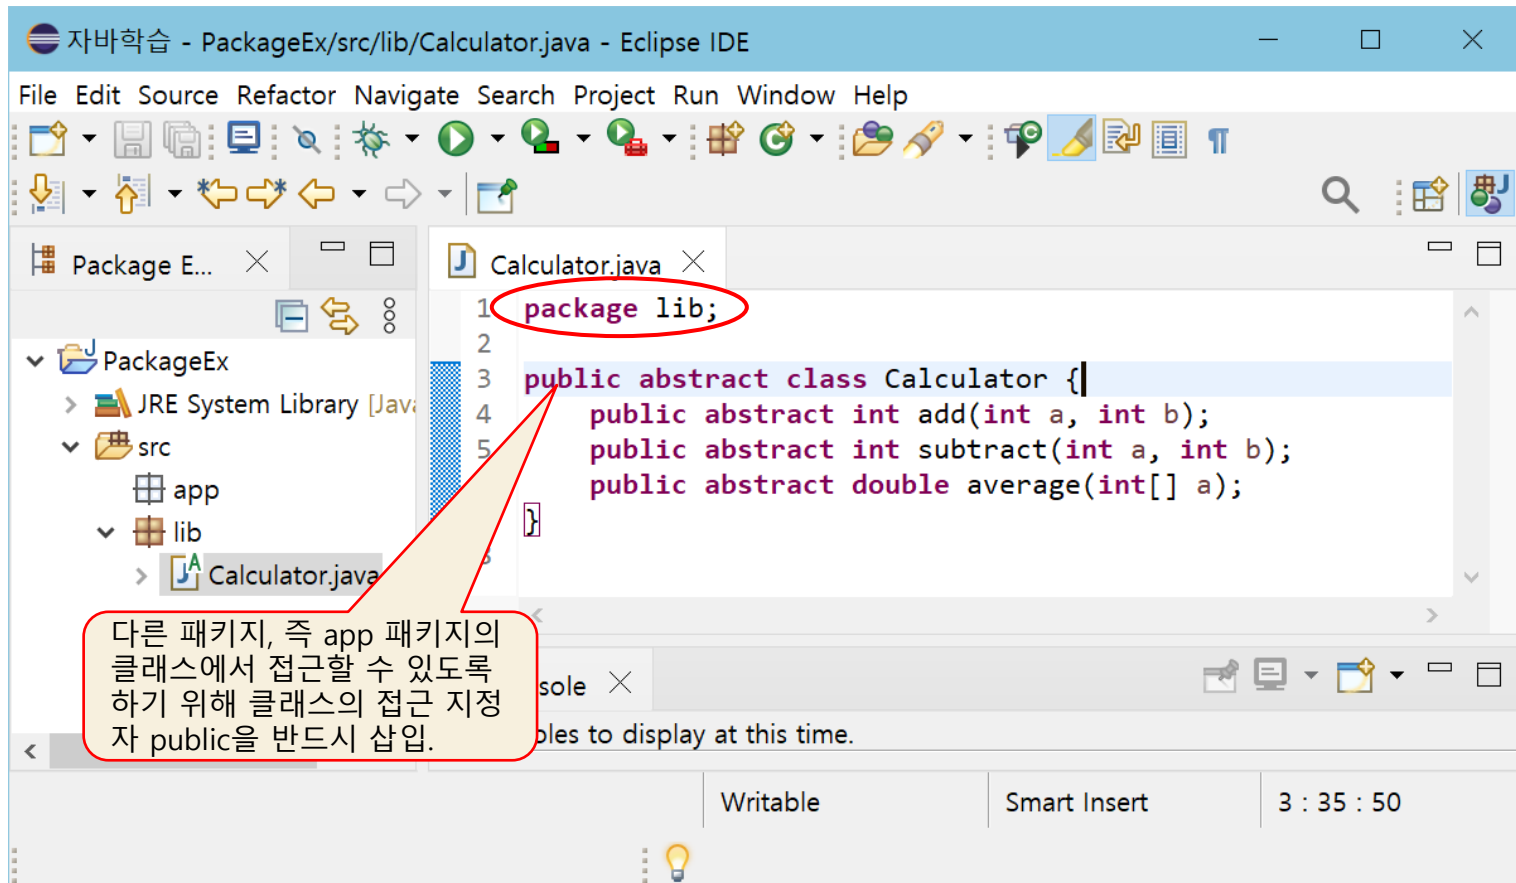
자바학습 - PackageEx/src/lib/Calculator.java - Eclipse IDE

File Edit Source Refactor Navigate Search Project Run Window Help

Package E...

PackageEx
JRE System Library [Java
src
app
lib
Calculator.java

Calculator.java

1 package lib;
2
3 public abstract class Calculator {
4     public abstract int add(int a, int b);
5     public abstract int subtract(int a, int b);
      public abstract double average(int[] a);
  }

다른 패키지, 즉 app 패키지의 클래스에서 접근할 수 있도록 하기 위해 클래스의 접근 지정자 public을 반드시 삽입.

sole
bles to display at this time.

Writable | Smart Insert | 3 : 35 : 50